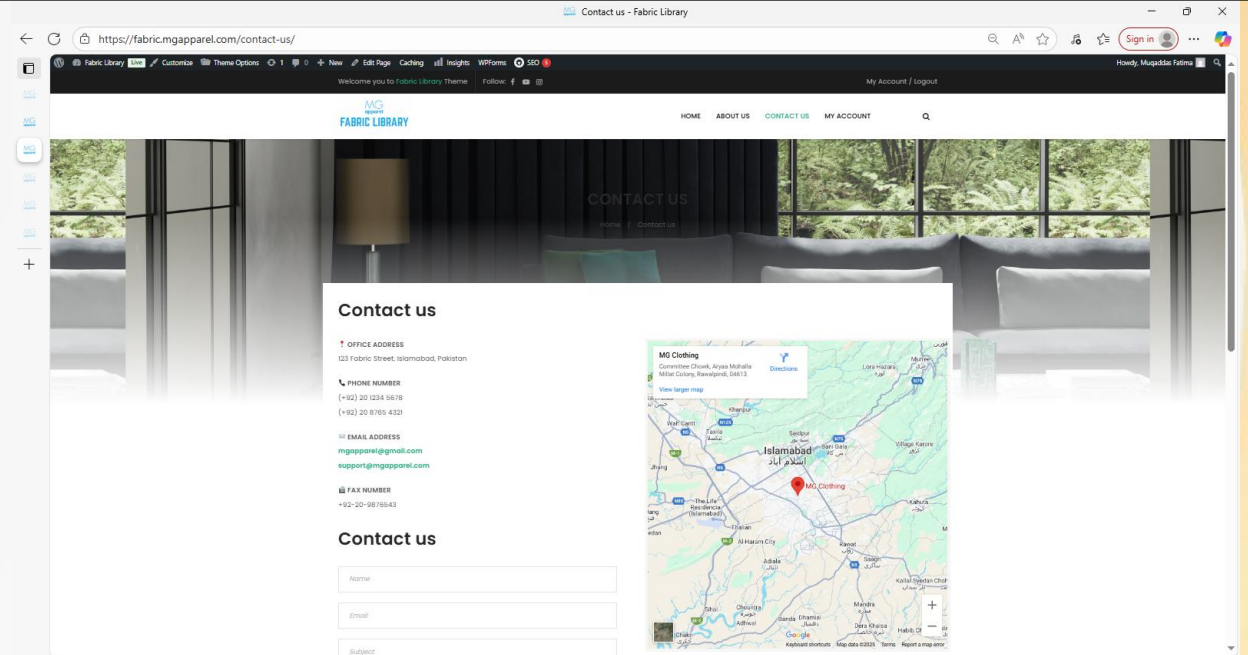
Contact us - Fabric Library

https://fabric.mgapparel.com/contact-us/

Sign in

Fabric Library Live Customize Theme Options 1 0 New Edit Page Caching Insights WPForms SEO

Howdy, Muqaddas Fatima

Welcome you to Fabric Library Theme Follow:

My Account / Logout

MG apparel
FABRIC LIBRARY

HOME ABOUT US CONTACT US MY ACCOUNT

CONTACT US
Home / Contact us

Contact us

OFFICE ADDRESS
123 Fabric Street, Islamabad, Pakistan

PHONE NUMBER
(+92) 20 1234 5678
(+92) 20 8765 4321

EMAIL ADDRESS
mgapparel@gmail.com
support@mgapparel.com

FAX NUMBER
+92-20-9876543

Contact us

Name

Email

Subject

MG Clothing
Committee Chowk, Aryaa Mohalla Millat Colony, Rawalpindi, 04613
Directions
View larger map

Khanpur
Wah Cantt
Taxila
Islamabad
اسلام آباد
Saidpur
Bani Gala
Village Karore
Murree
Lora Hazara
MG Clothing
The Life Residencia (Islamabad)
Jhang
Thalian
Al-Haram City
Adiala
Kahuta
Rawat
Sagri
Kallar Syedan Chok
Sihal
Choukra
Mandra
Adhwal
Banda Dhamsi
Dera Khasa
Habib Ch
Chakri

Google
Keyboard shortcuts Map data ©2025 Terms Report a map error